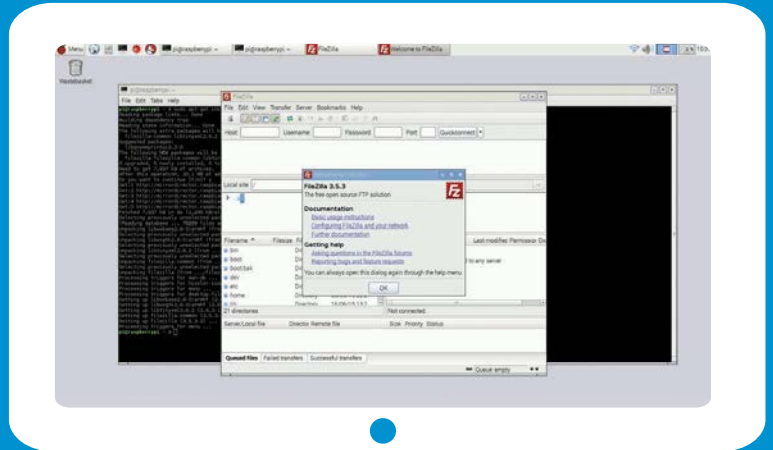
Menu pi@raspberrypi: ~ pi@raspberrypi: ~ FileZilla Welcome to FileZilla

Wastebasket

pi@raspberrypi: ~

File Edit Tabs Help

FileZilla

File Edit View Transfer Server Bookmarks Help

Host: Username: Password: Port: Quickconnect

Local site: /

Welcome to FileZilla

FileZilla 3.5.3

The free open source FTP solution

Documentation

Basic usage instructions

Configuring FileZilla and your network

Further documentation

Getting help

Asking questions in the FileZilla forums

Reporting bugs and feature requests

You can always open this dialog again through the help menu.

OK

Filename Filesize

bin

boot

boot.bak

dev

etc

home

lib

21 directories

Last modified Permissions

to any server

Not connected.

Server/Local file Direction Remote file Size Priority Status

Queued files Failed transfers Successful transfers

Queue: empty